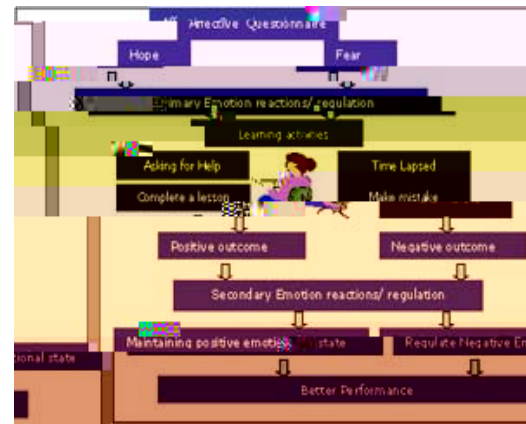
Affective Questionnaire

Hope

Fear

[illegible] Primary Emotion reactions/ regulation

Learning activities

Asking for Help

Time Lapsed

Complete a lesson

Make mistake

Positive outcome

Negative outcome

Secondary Emotion reactions/ regulation

Maintaining positive emoti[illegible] state

Regulate Negative En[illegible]

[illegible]ional state

Better Performance